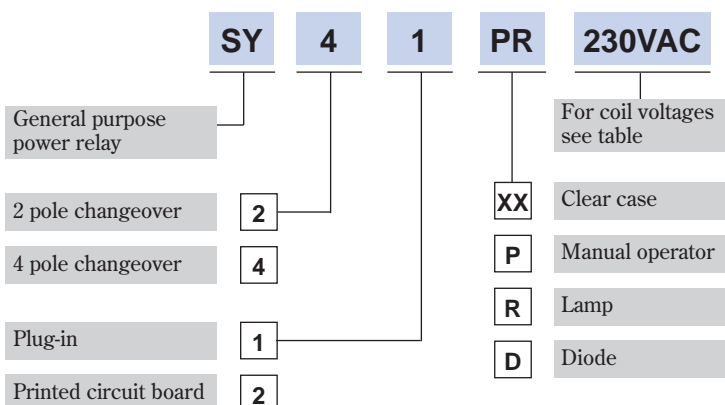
SY 4 1 PR 230VAC

General purpose power relay

2 pole changeover 2

4 pole changeover 4

Plug-in 1

Printed circuit board 2

For coil voltages see table

XX Clear case

P Manual operator

R Lamp

D Diode